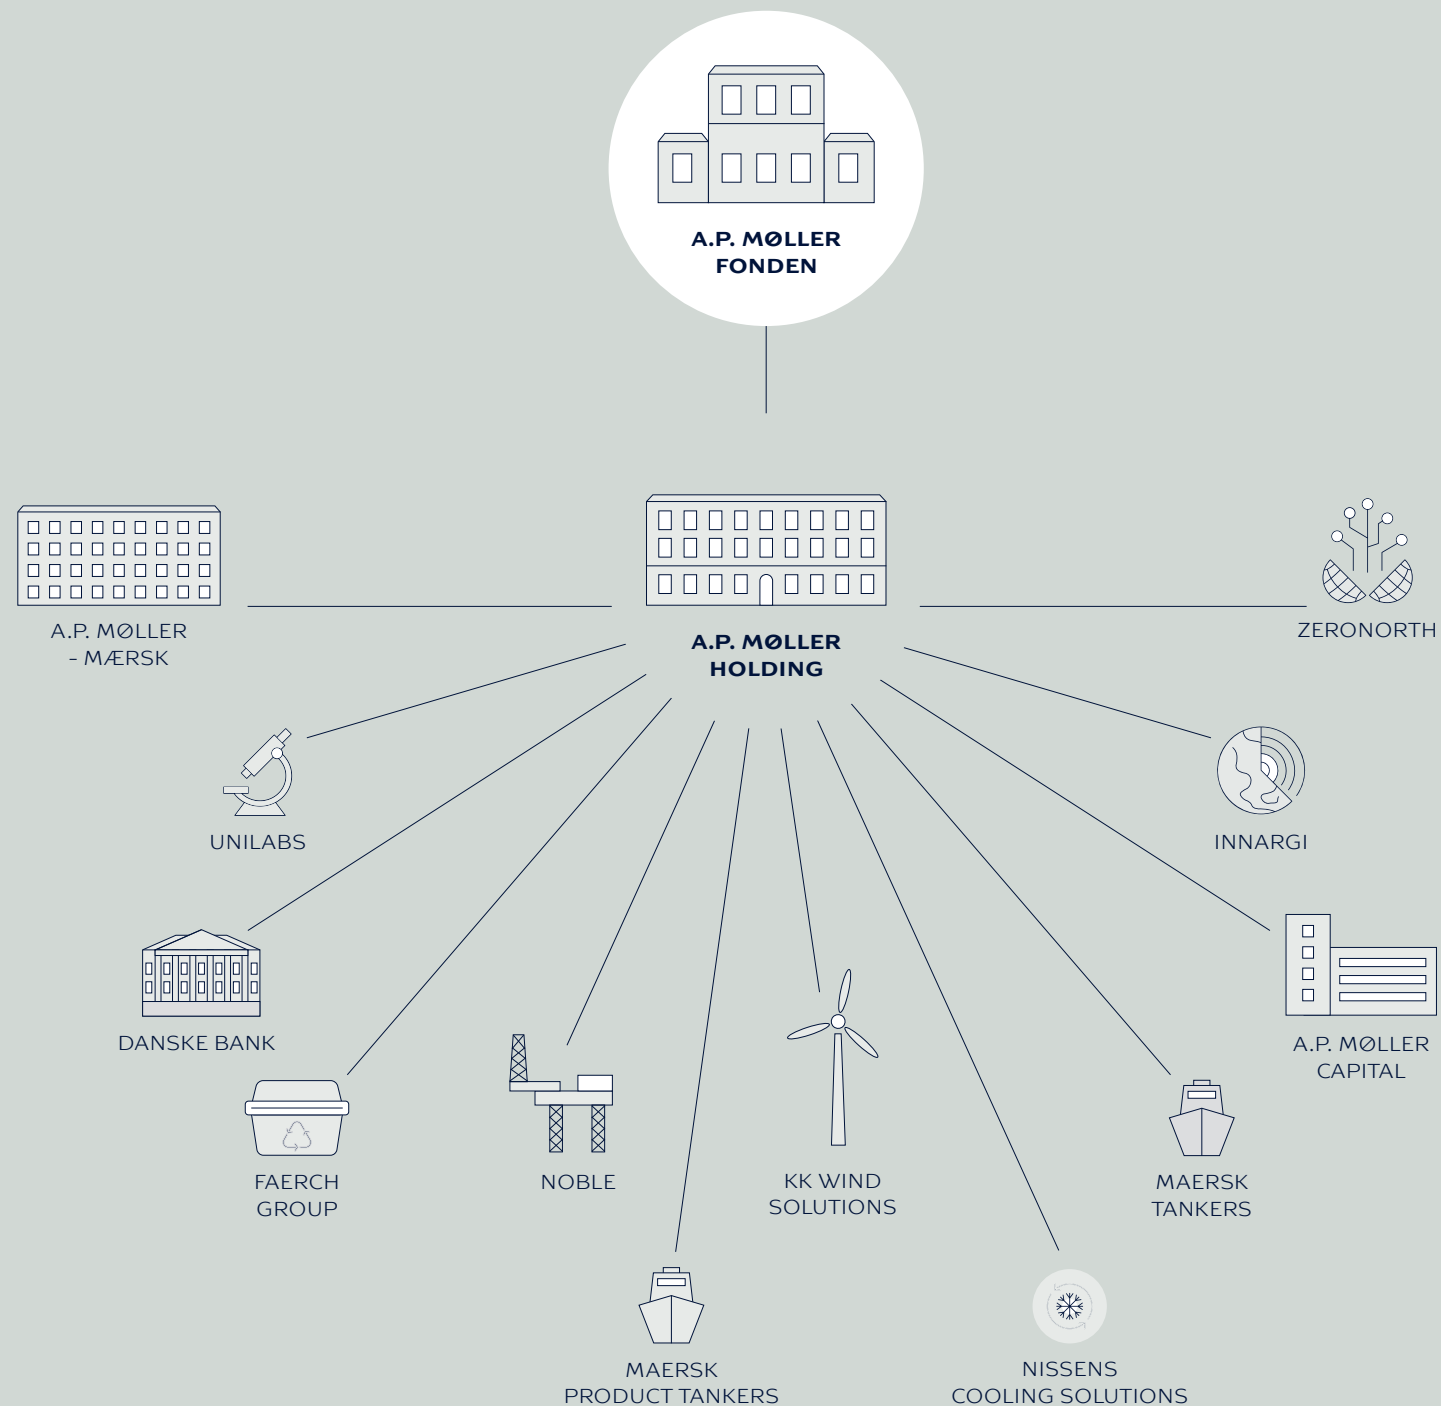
A.P. MØLLER FONDEN

A.P. MØLLER - MÆRSK

A.P. MØLLER HOLDING

ZERONORTH

UNILABS

INNARGI

DANSKE BANK

A.P. MØLLER CAPITAL

FAERCH GROUP

NOBLE

KK WIND SOLUTIONS

MAERSK TANKERS

MAERSK PRODUCT TANKERS

NISSENS COOLING SOLUTIONS